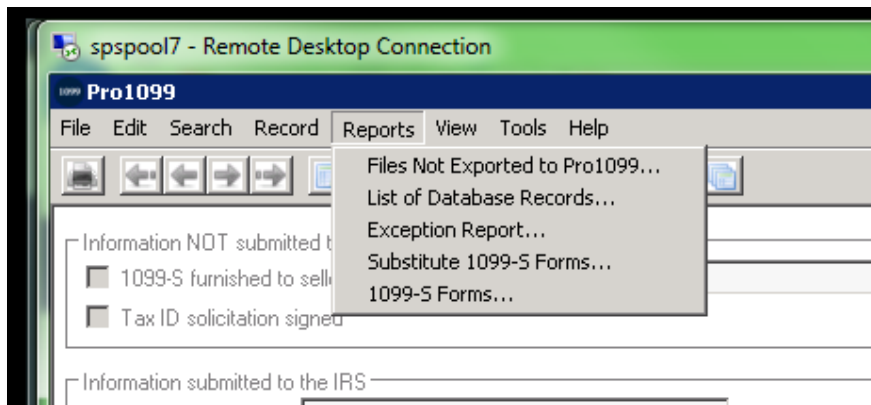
spspool7 - Remote Desktop Connection

1099 Pro1099

File Edit Search Record Reports View Tools Help

Files Not Exported to Pro1099...
List of Database Records...
Exception Report...
Substitute 1099-S Forms...
1099-S Forms...

Information NOT submitted t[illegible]

1099-S furnished to sell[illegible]

Tax ID solicitation signed

Information submitted to the IRS